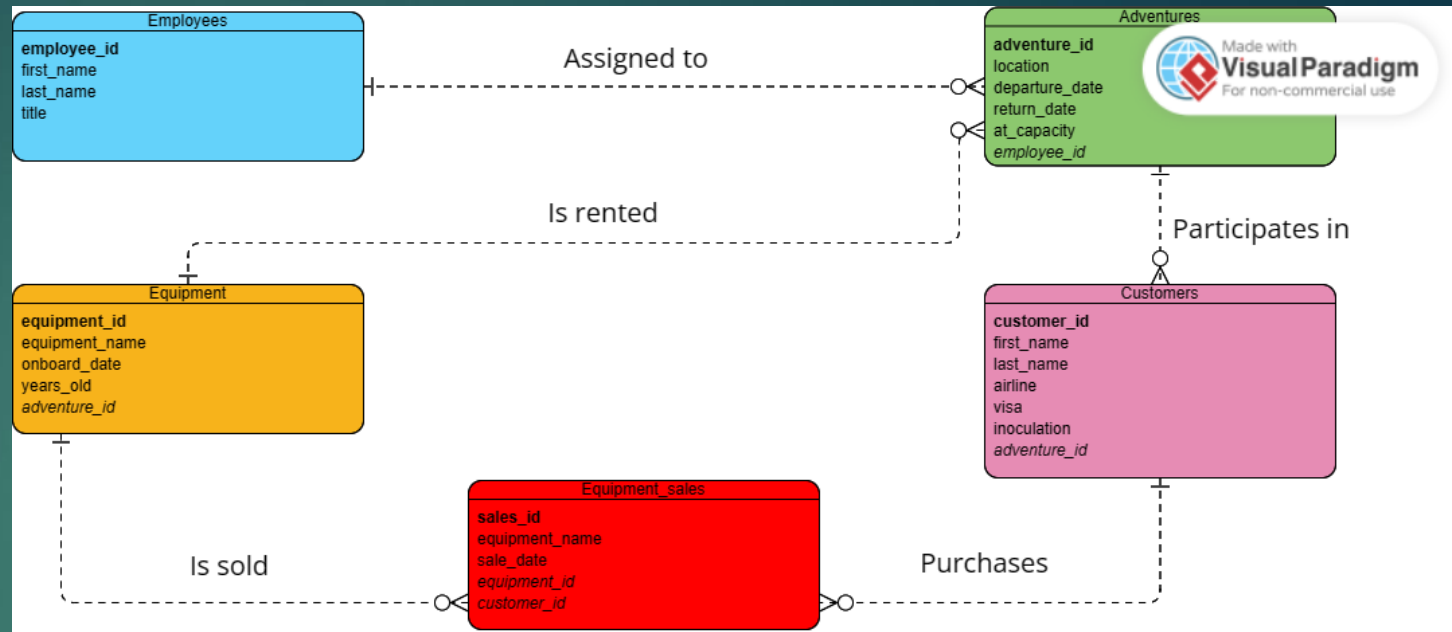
Employees
employee_id
first_name
last_name
title

Assigned to

Adventures
adventure_id
location
departure_date
return_date
at_capacity
employee_id

Made with
Visual Paradigm
For non-commercial use

Is rented

Participates in

Equipment
equipment_id
equipment_name
onboard_date
years_old
adventure_id

Customers
customer_id
first_name
last_name
airline
visa
inoculation
adventure_id

Equipment_sales
sales_id
equipment_name
sale_date
equipment_id
customer_id

Is sold

Purchases